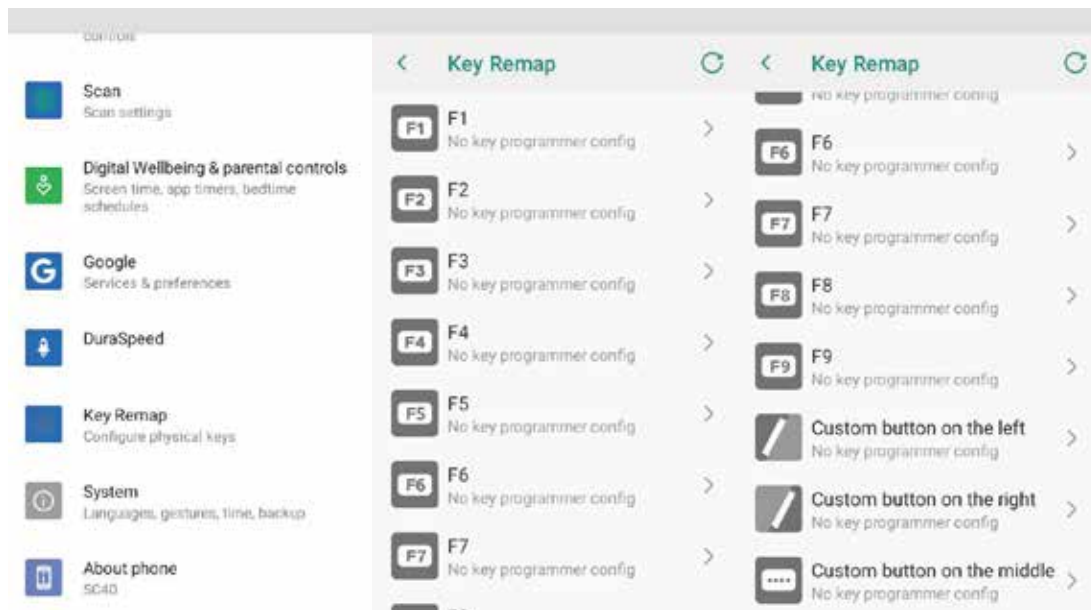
controls

Scan
Scan settings

Digital Wellbeing & parental controls
Screen time, app timers, bedtime schedules

Google
Services & preferences

DuraSpeed

Key Remap
Configure physical keys

System
Languages, gestures, time, backup

About phone
SC40

Key Remap

F1
F1
No key programmer config

F2
F2
No key programmer config

F3
F3
No key programmer config

F4
F4
No key programmer config

F5
F5
No key programmer config

F6
F6
No key programmer config

F7
F7
No key programmer config

Key Remap

No key programmer config

F6
F6
No key programmer config

F7
F7
No key programmer config

F8
F8
No key programmer config

F9
F9
No key programmer config

Custom button on the left
No key programmer config

Custom button on the right
No key programmer config

Custom button on the middle
No key programmer config